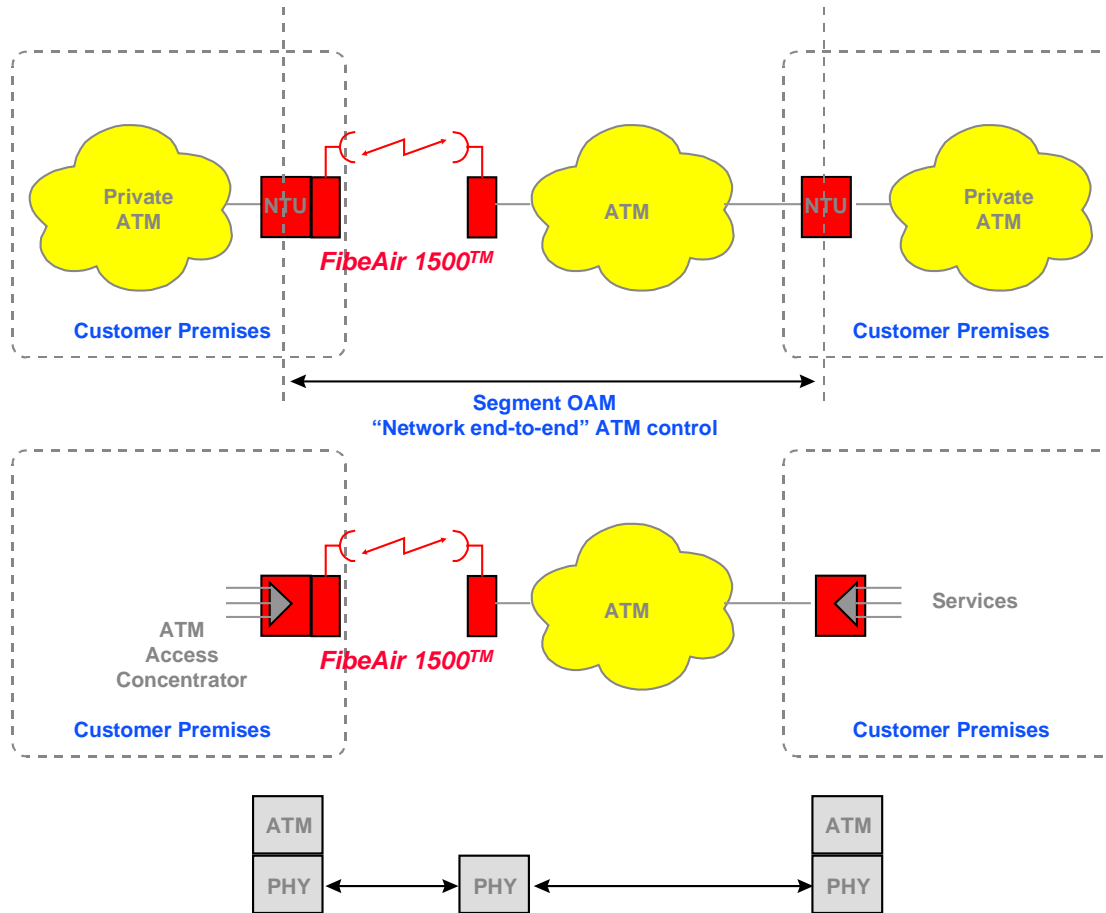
Private ATM

NTU

FibeAir 1500$^{TM}$

ATM

NTU

Private ATM

Customer Premises

Customer Premises

Segment OAM
“Network end-to-end” ATM control

ATM Access Concentrator

FibeAir 1500$^{TM}$

ATM

Services

Customer Premises

Customer Premises

ATM

PHY

PHY

ATM

PHY